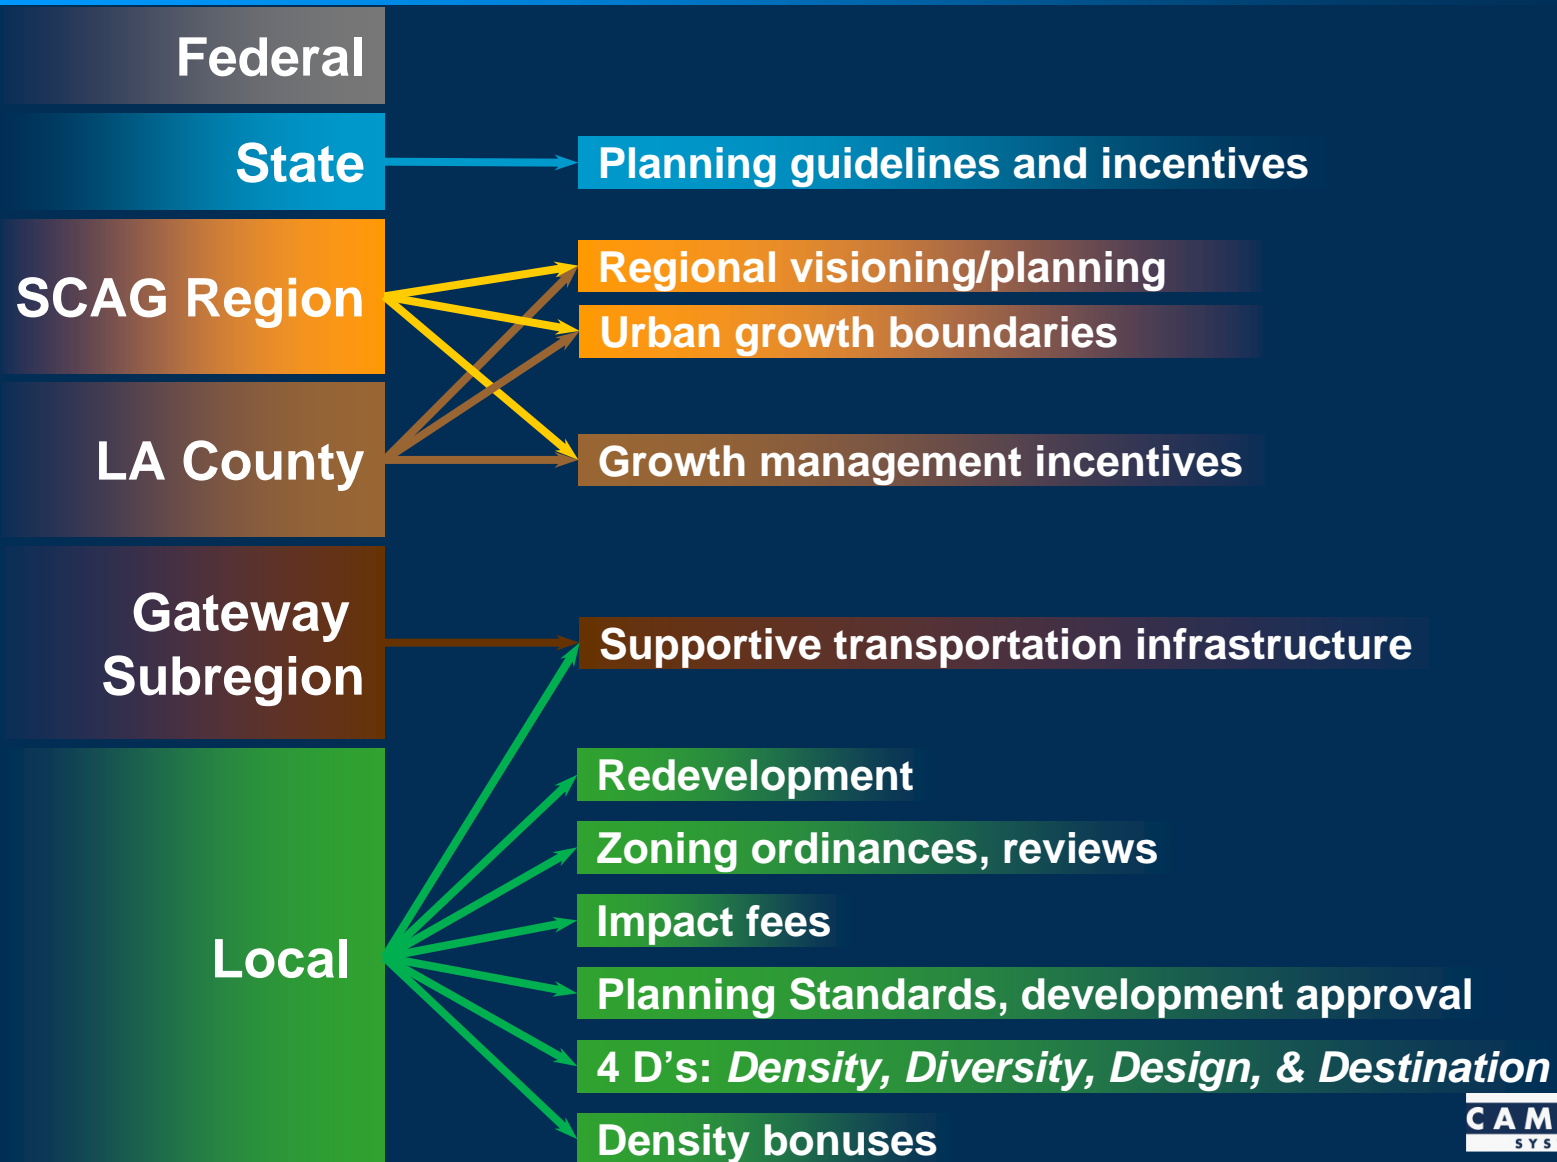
Federal

State

SCAG Region

LA County

Gateway Subregion

Local

Planning guidelines and incentives

Regional visioning/planning

Urban growth boundaries

Growth management incentives

Supportive transportation infrastructure

Redevelopment

Zoning ordinances, reviews

Impact fees

Planning Standards, development approval

4 D’s: *Density, Diversity, Design, & Destination*

Density bonuses

CAM
SYS